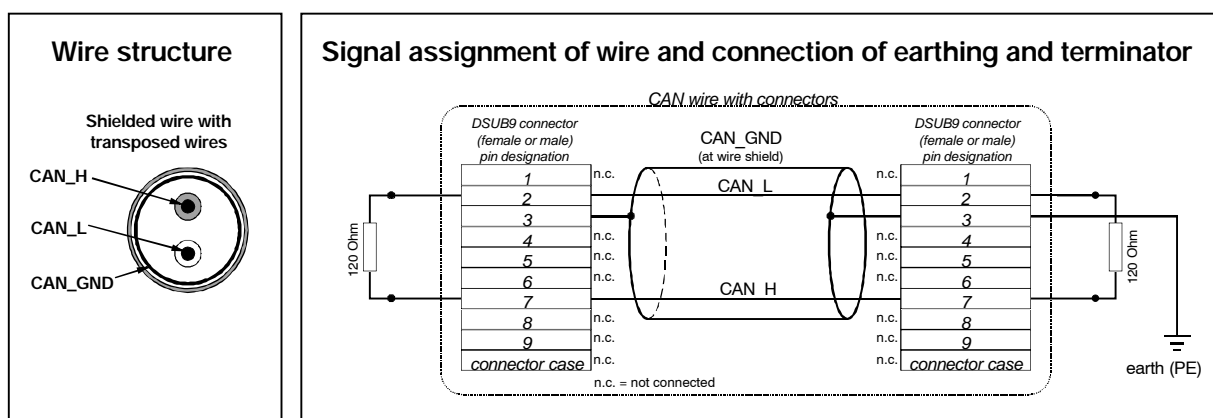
Wire structure

Shielded wire with transposed wires

CAN_H

CAN_L

CAN_GND

Signal assignment of wire and connection of earthing and terminator

CAN wire with connectors

DSUB9 connector (female or male) pin designation

CAN_GND (at wire shield)

DSUB9 connector (female or male) pin designation

120 Ohm

1 n.c.
2
3
4 n.c.
5 n.c.
6 n.c.
7
8 n.c.
9 n.c.
connector case n.c.

CAN_L

CAN_H

n.c. 1
2
3
n.c. 4
n.c. 5
n.c. 6
7
n.c. 8
n.c. 9
n.c. connector case

120 Ohm

n.c. = not connected

earth (PE)